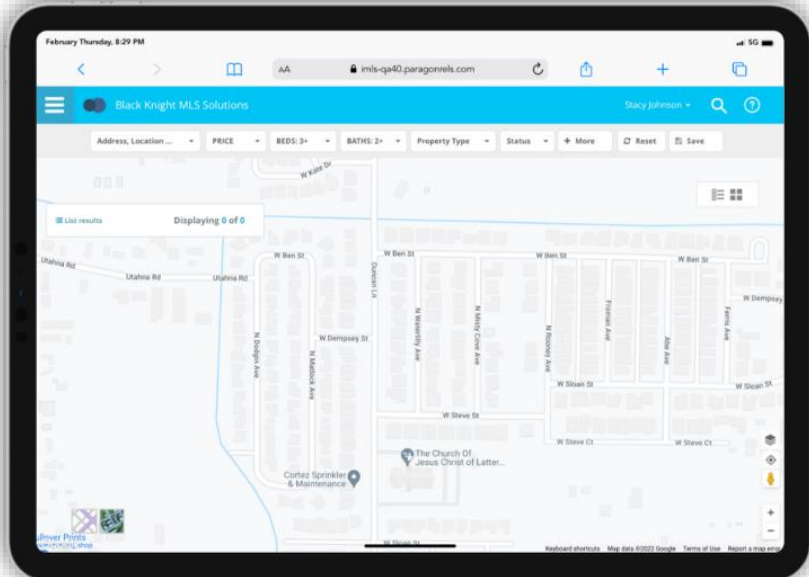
February Thursday, 8:29 PM

5G

AA imls-qa40.paragonrels.com

Black Knight MLS Solutions

Stacy Johnson

Address, Location ... PRICE BEDS: 3+ BATHS: 2+ Property Type Status + More Reset Save

List results

Displaying 0 of 0

W Kate Dr

W Ben St

W Ben St

W Ben St

W Ben St

Utahna Rd

Utahna Rd

Utahna Rd

Duncan Ln

W Dempsey St

W Dempsey

N Dodgin Ave

N Matlock Ave

N Waverly Ave

N Misty Crow Ave

N Rooney Ave

Froman Ave

Abe Ave

Ferris Ave

W Sloan St

W Sloan St

W Steve St

W Steve Ct

W Steve Ct

The Church Of Jesus Christ of Latter...

Cortez Sprinkler & Maintenance

W Sloan St

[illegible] Prints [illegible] shop

Keyboard shortcuts Map data ©2022 Google Terms of Use Report a map error